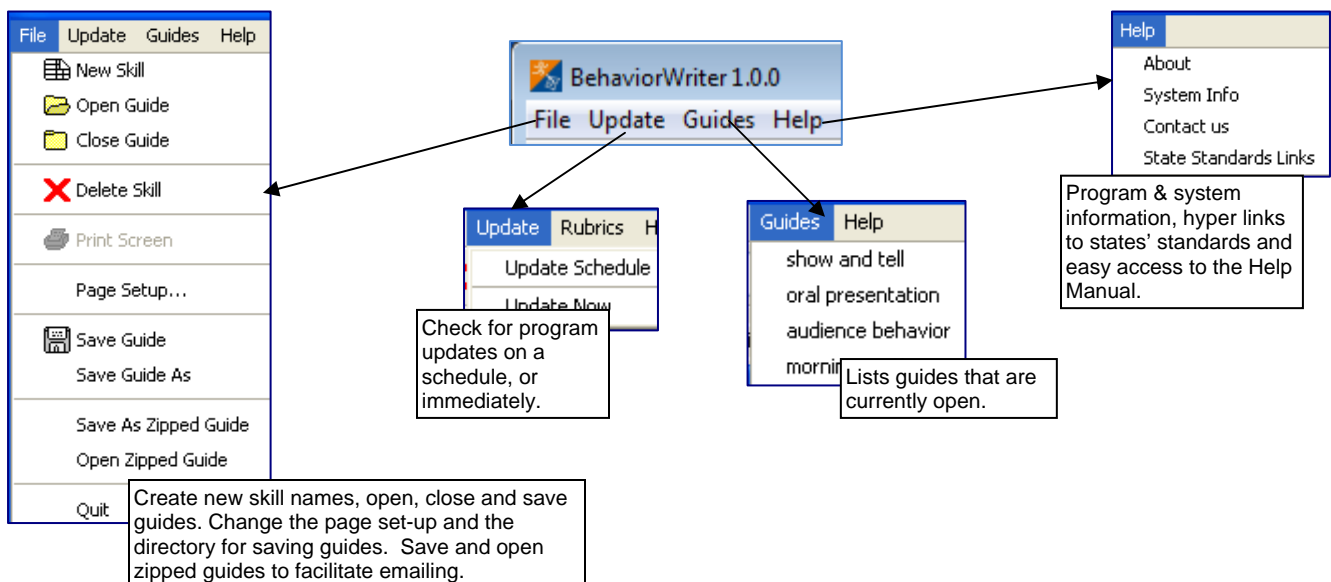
File Update Guides Help

New Skill
Open Guide
Close Guide
Delete Skill
Print Screen
Page Setup...
Save Guide
Save Guide As
Save As Zipped Guide
Open Zipped Guide
Quit

Create new skill names, open, close and save guides. Change the page set-up and the directory for saving guides. Save and open zipped guides to facilitate emailing.

BehaviorWriter 1.0.0
File Update Guides Help

Update Rubrics H
Update Schedule
Update Now

Check for program updates on a schedule, or immediately.

Guides Help
show and tell
oral presentation
audience behavior
mornin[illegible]

Lists guides that are currently open.

Help
About
System Info
Contact us
State Standards Links

Program & system information, hyper links to states' standards and easy access to the Help Manual.